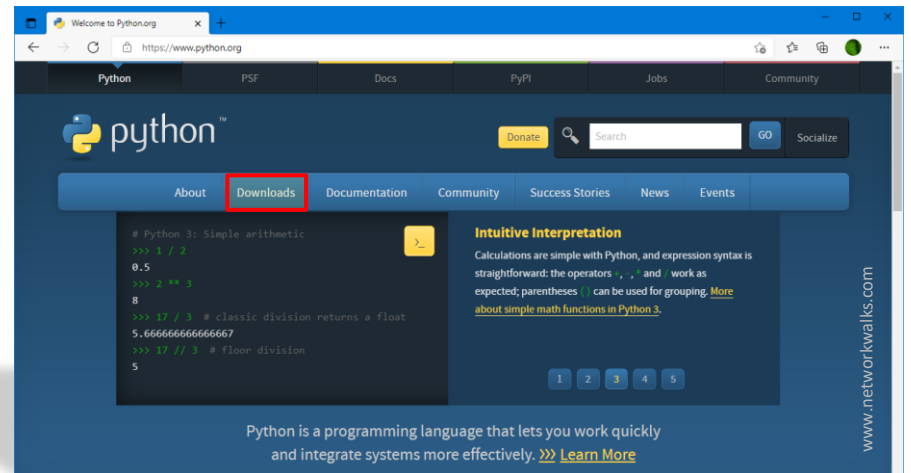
Welcome to Python.org

https://www.python.org

Python PSF Docs PyPI Jobs Community

python™

Donate Search GO Socialize

About Downloads Documentation Community Success Stories News Events

# Python 3: Simple arithmetic
>>> 1 / 2
0.5
>>> 2 ** 3
8
>>> 17 / 3 # classic division returns a float
5.666666666666667
>>> 17 // 3 # floor division
5

>_

Intuitive Interpretation

Calculations are simple with Python, and expression syntax is straightforward: the operators +, -, * and / work as expected; parentheses () can be used for grouping. More about simple math functions in Python 3.

1 2 3 4 5

Python is a programming language that lets you work quickly and integrate systems more effectively. >>> Learn More

www.networkwalks.com